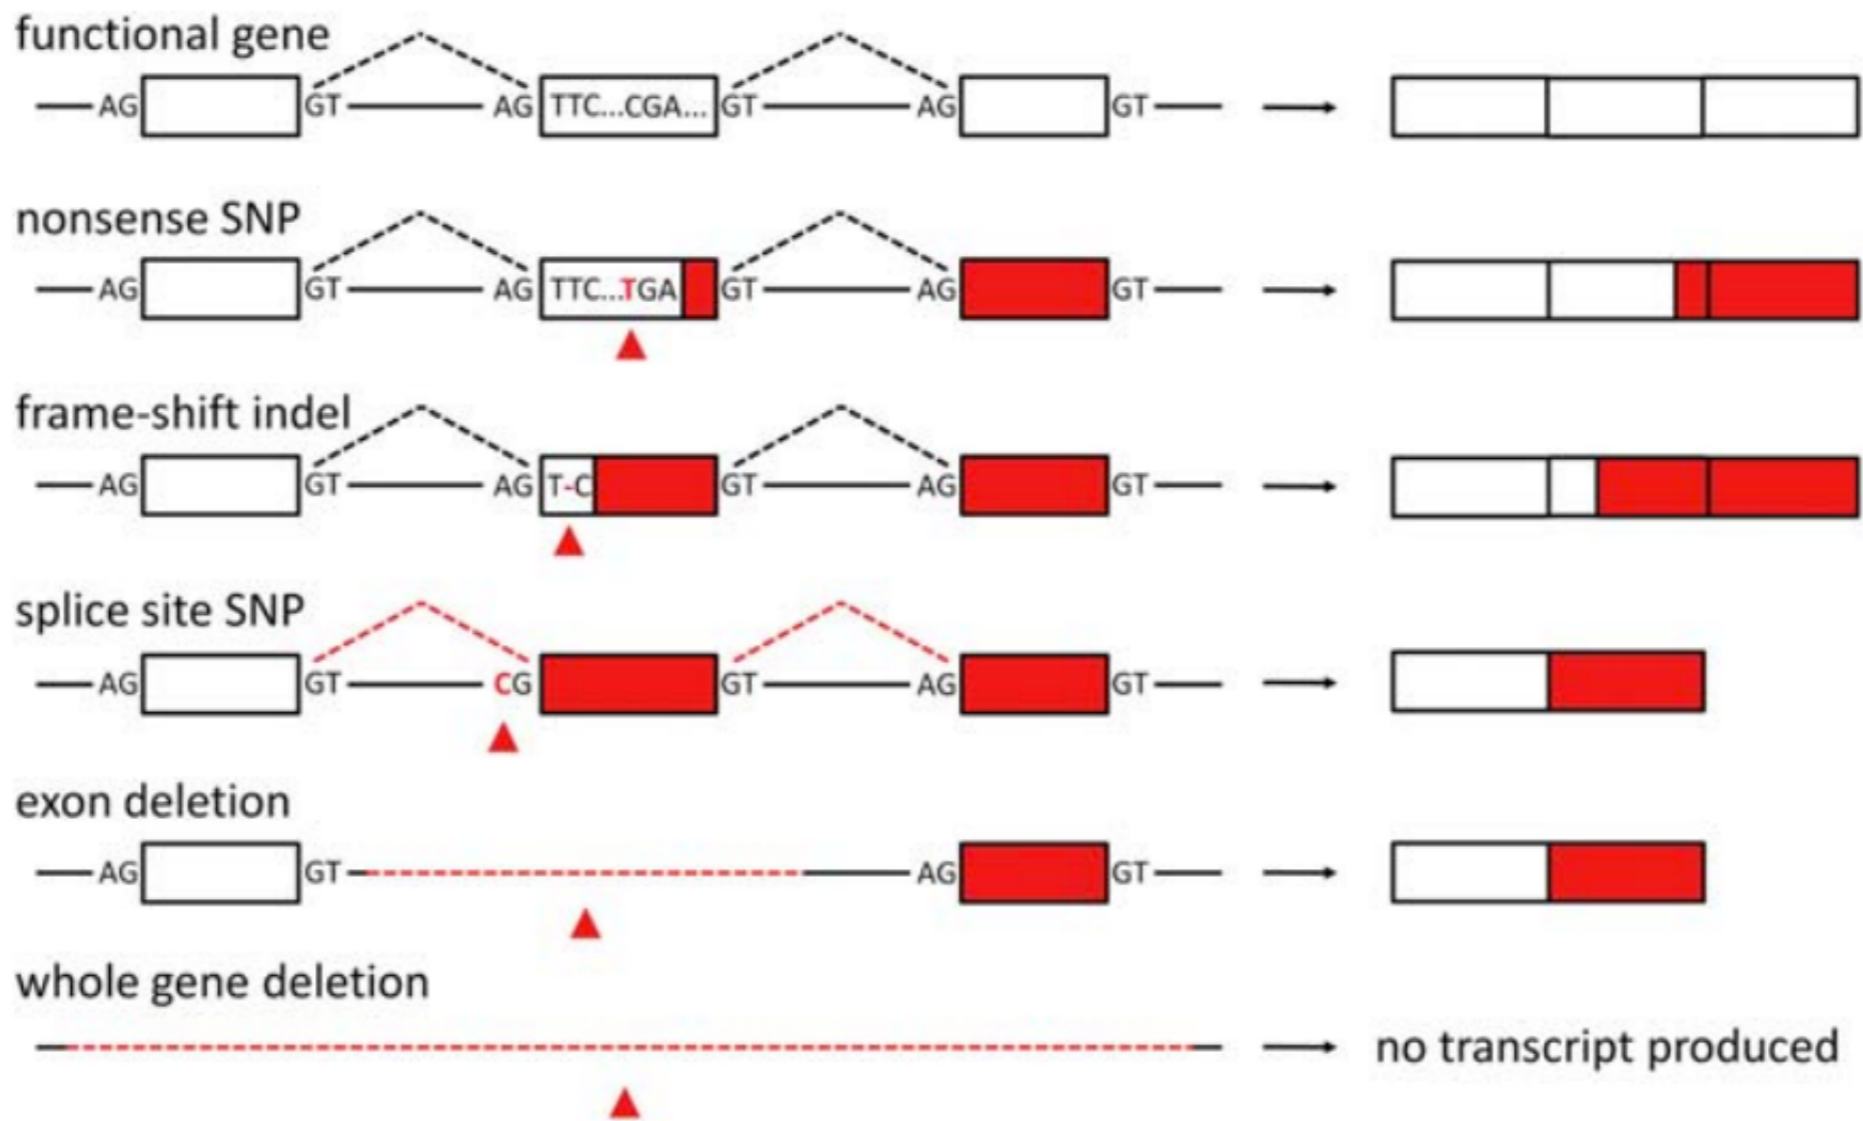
functional gene

AG GT AG TTC...CGA... GT AG GT

nonsense SNP

AG GT AG TTC...TGA GT AG GT

frame-shift indel

AG GT AG T-C GT AG GT

splice site SNP

AG GT CG GT AG GT

exon deletion

AG GT AG GT

whole gene deletion

no transcript produced